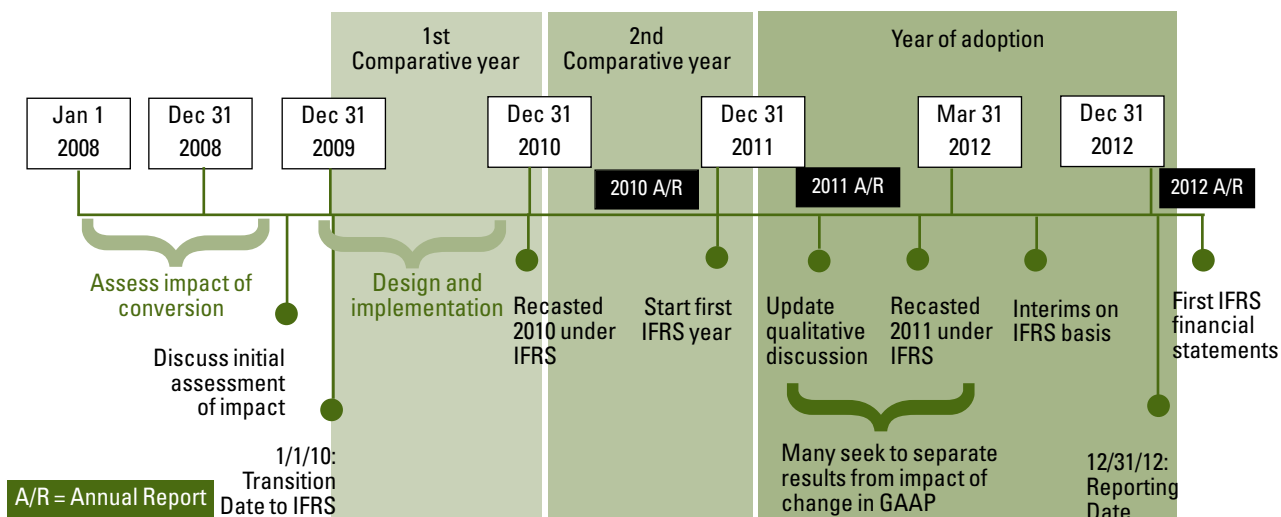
1st Comparative year

2nd Comparative year

Year of adoption

Jan 1 2008

Dec 31 2008

Dec 31 2009

Dec 31 2010

Dec 31 2011

Mar 31 2012

Dec 31 2012

2010 A/R

2011 A/R

2012 A/R

Assess impact of conversion

Design and implementation

Discuss initial assessment of impact

1/1/10: Transition Date to IFRS

Recasted 2010 under IFRS

Start first IFRS year

Update qualitative discussion

Recasted 2011 under IFRS

Interims on IFRS basis

First IFRS financial statements

Many seek to separate results from impact of change in GAAP

12/31/12: Reporting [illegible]

A/R = Annual Report